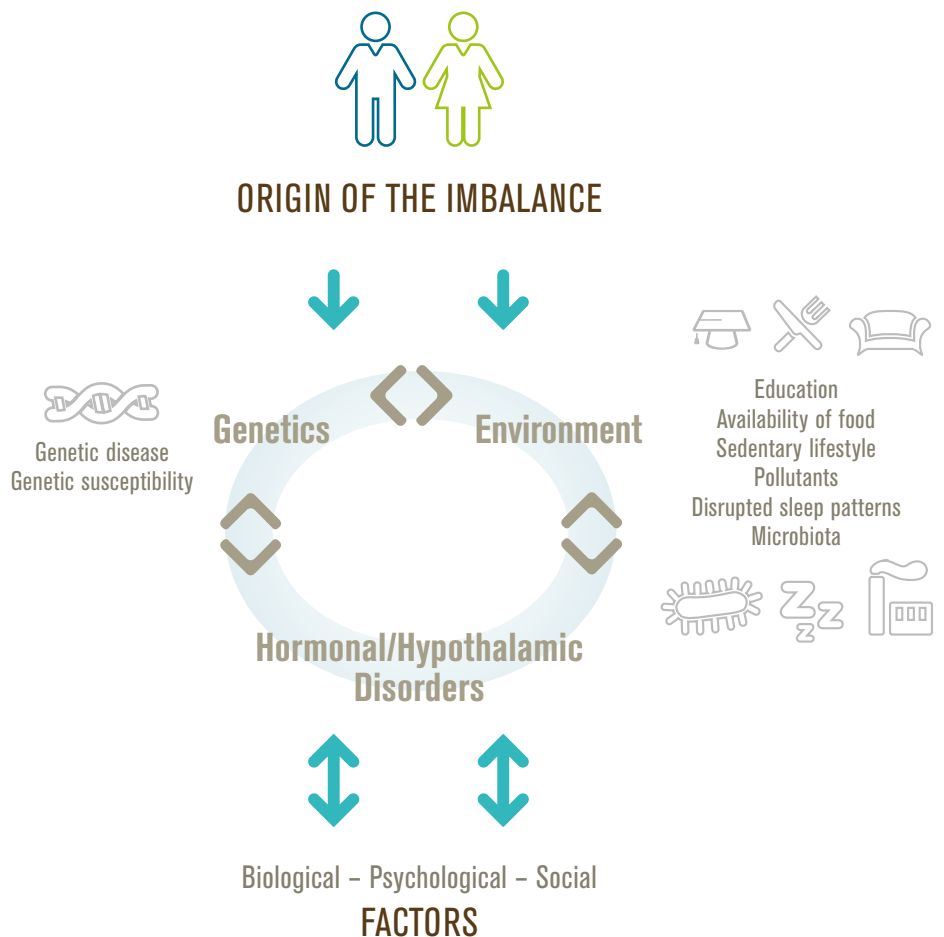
ORIGIN OF THE IMBALANCE

Genetic disease
Genetic susceptibility

Genetics

Environment

Education
Availability of food
Sedentary lifestyle
Pollutants
Disrupted sleep patterns
Microbiota

Zz

Hormonal/Hypothalamic Disorders

Biological – Psychological – Social
FACTORS